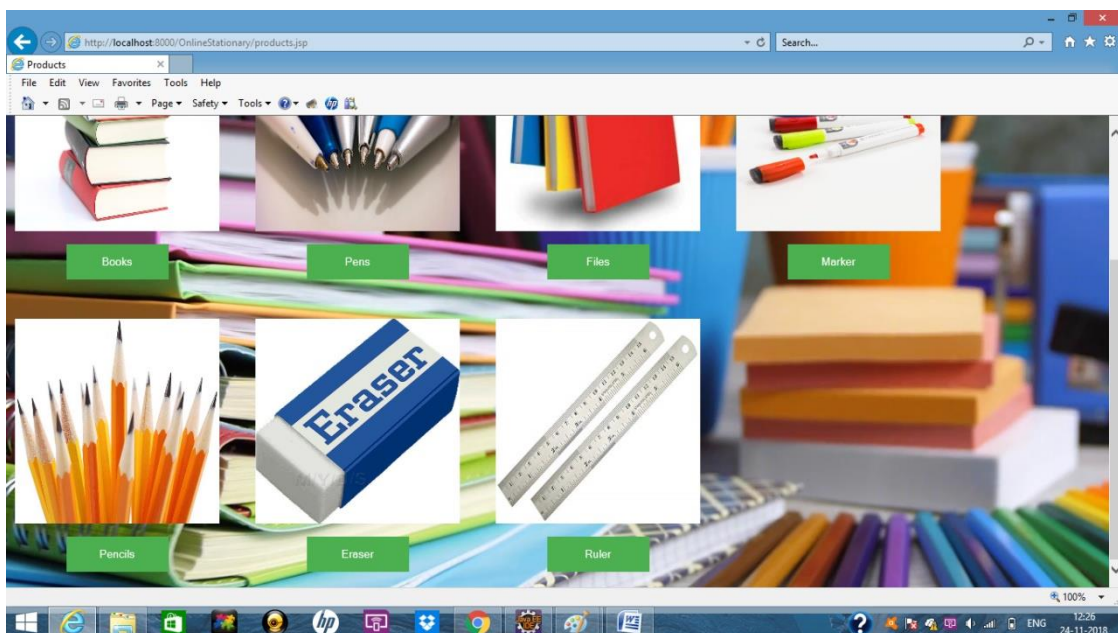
http://localhost:8000/OnlineStationary/products.jsp
Search...
Products
File Edit View Favorites Tools Help
Page ▾ Safety ▾ Tools ▾

Books
Pens
Files
Marker

Eraser

Pencils
Eraser
Ruler

100%
ENG
12:26
24-11-2018